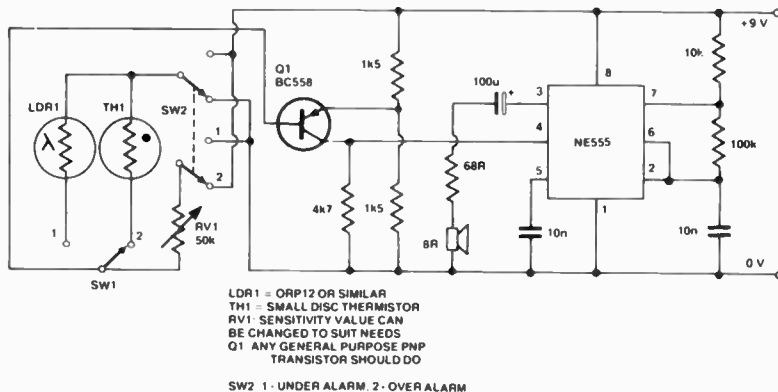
+9 V

LDR1

TH1

SW2

1

2

Q1
BC558

1k5

100u

+

3

8

7

10k

4

NE555

6

100k

2

68R

5

4k7

1k5

8R

10n

1

10n

0 V

1

2

RV1
50k

SW1

LDR1 = ORP12 OR SIMILAR
TH1 = SMALL DISC THERMISTOR
RV1: SENSITIVITY VALUE CAN BE CHANGED TO SUIT NEEDS
Q1 ANY GENERAL PURPOSE PNP TRANSISTOR SHOULD DO

SW2 1 - UNDER ALARM, 2 - OVER ALARM